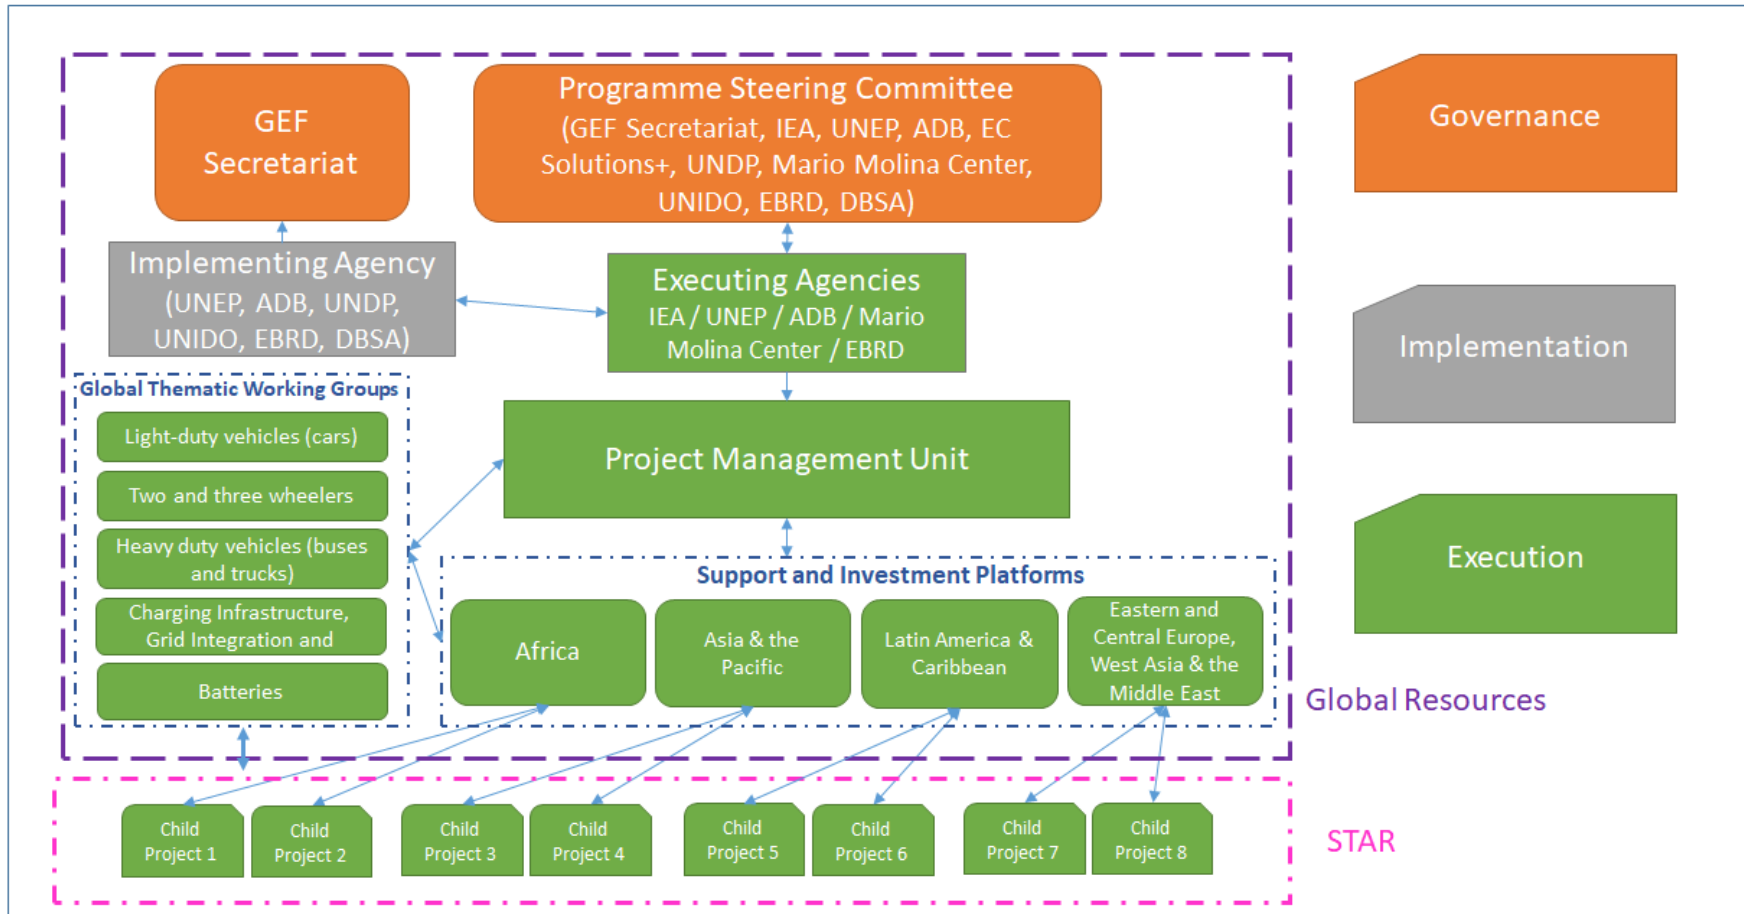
GEF Secretariat

Programme Steering Committee (GEF Secretariat, IEA, UNEP, ADB, EC Solutions+, UNDP, Mario Molina Center, UNIDO, EBRD, DBSA)

Governance

Implementing Agency (UNEP, ADB, UNDP, UNIDO, EBRD, DBSA)

Executing Agencies IEA / UNEP / ADB / Mario Molina Center / EBRD

Implementation

Global Thematic Working Groups

Light-duty vehicles (cars)

Two and three wheelers

Heavy duty vehicles (buses and trucks)

Charging Infrastructure, Grid Integration and

Batteries

Project Management Unit

Execution

Support and Investment Platforms

Africa

Asia & the Pacific

Latin America & Caribbean

Eastern and Central Europe, West Asia & the Middle East

Global Resources

Child Project 1

Child Project 2

Child Project 3

Child Project 4

Child Project 5

Child Project 6

Child Project 7

Child Project 8

STAR